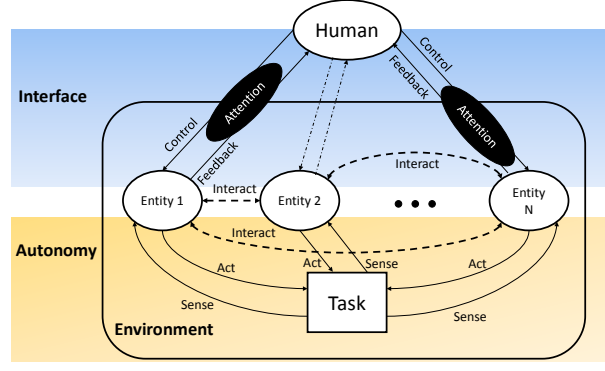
Human

Interface

Control

Attention

Feedback

Control

Feedback

Attention

Interact

Entity 1

Interact

Entity 2

• • •

Entity N

Autonomy

Interact

Act

Act

Sense

Act

Sense

Task

Sense

Environment